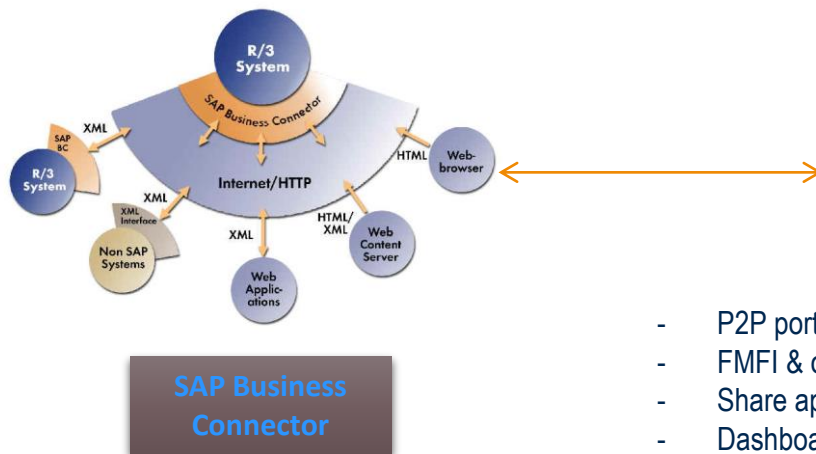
R/3 System

SAP Business Connector

XML

SAP BC

R/3 System

Internet/HTTP

HTML

Web-browser

XML

XML Interface

Non SAP Systems

XML

Web Applications

HTML/ XML

Web Content Server

SAP Business Connector

- P2P port
- FMFI & c
- Share ap
- Dashboa